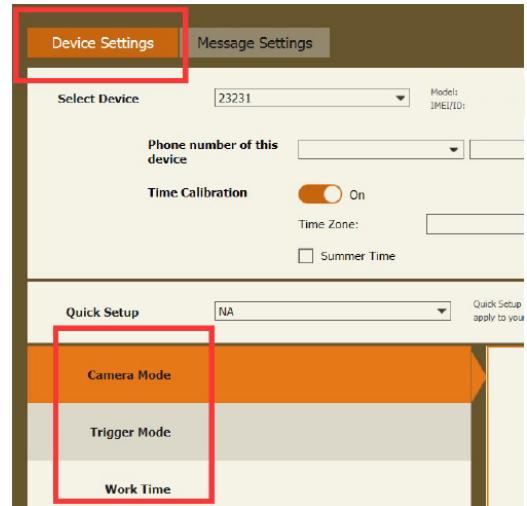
Device Settings
Message Settings

Select Device
23231
Model:
IMEI/ID:

Phone number of this device

Time Calibration
On
Time Zone:
Summer Time

Quick Setup
NA
Quick Setup
apply to your

Camera Mode
Trigger Mode
Work Time